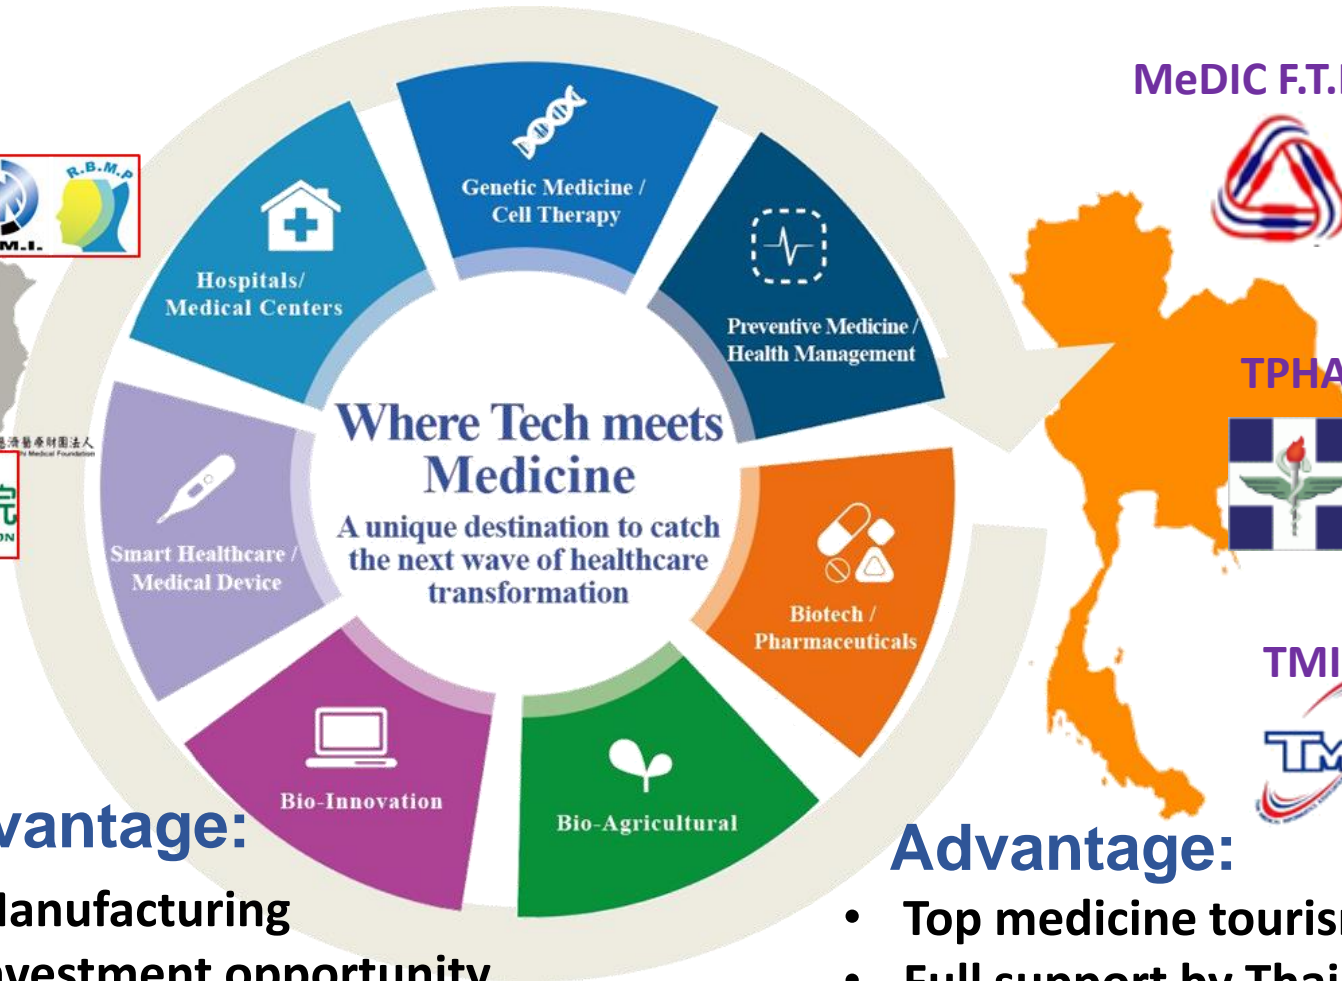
MeDIC F.T.

R.B.M.P

M.I.

TPHA

TMI

Genetic Medicine / Cell Therapy

Hospitals/ Medical Centers

Preventive Medicine / Health Management

Where Tech meets Medicine

A unique destination to catch the next wave of healthcare transformation

Smart Healthcare / Medical Device

Biotech / Pharmaceuticals

Bio-Innovation

Bio-Agricultural

vantage:

lanufacturing

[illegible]vestment opportunity

Advantage:

• Top medicine touris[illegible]

• Full support by Thai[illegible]